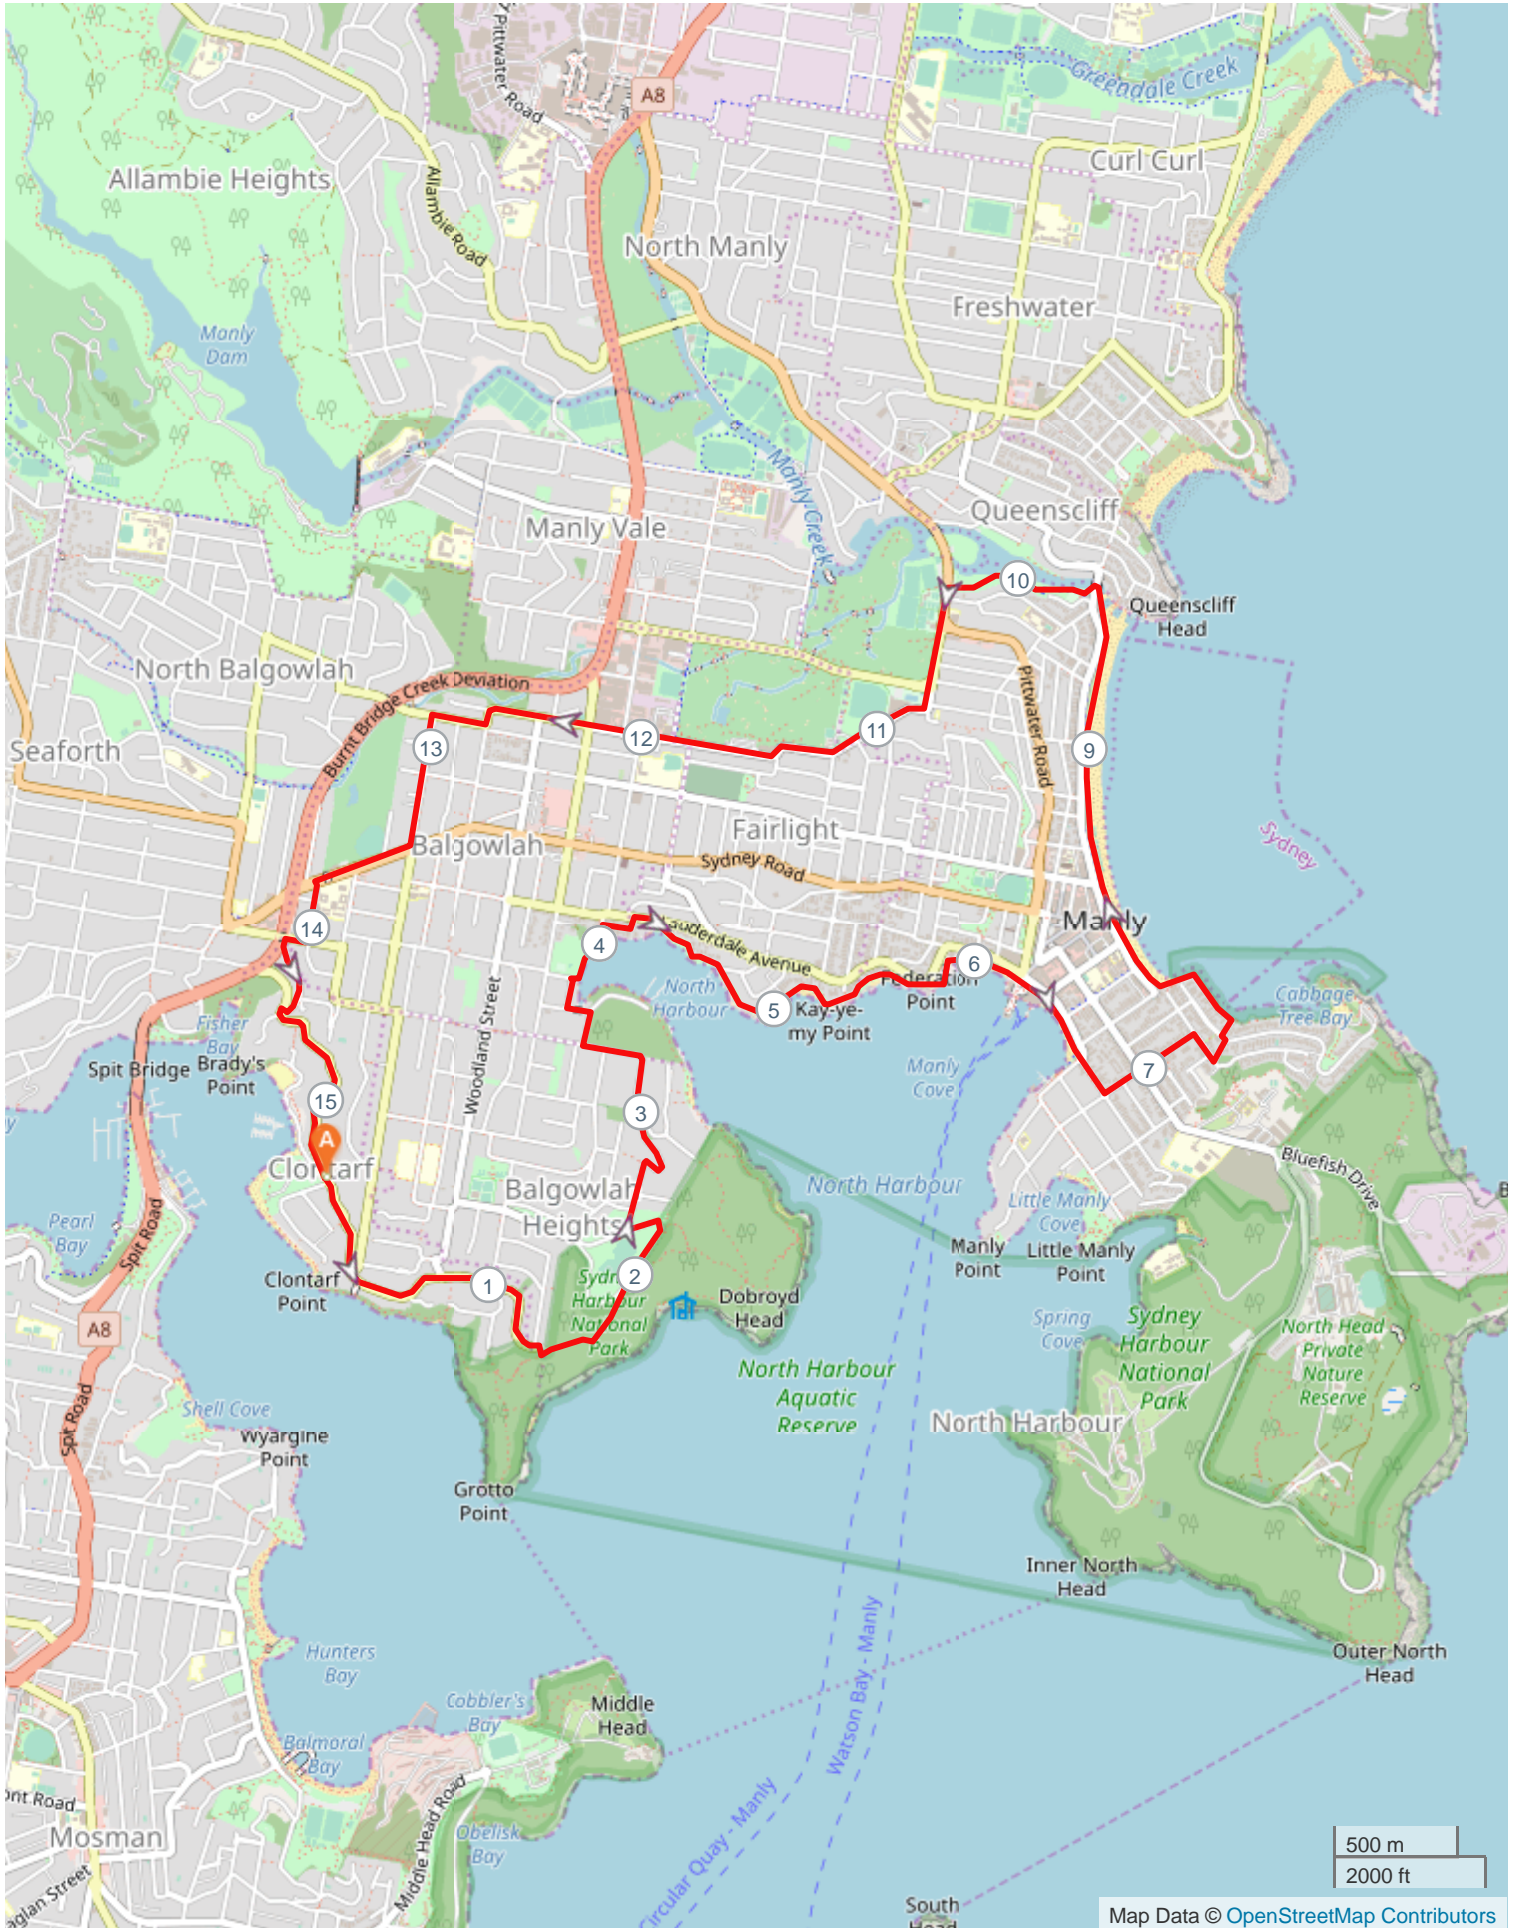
Pittwater Road
A8
Greendale Creek
Curl Curl
Allambie Heights
Allambie Road
North Manly
Freshwater
Manly Dam
Manly Creek
Queenscliff
Manly Vale
10
Queenscliff Head
North Balgowlah
Burnt Bridge Creek Deviation
Pittwater Road
12
11
Seaforth
13
9
Balgowlah
Fairlight
Sydney Road
Sydney
14
4
Lauderdale Avenue
Manly
North Harbour
6
Federation Point
5
Kay-ye-my Point
Cabbage Tree Bay
Fisher Bay
Spit Bridge
Brady's Point
Woodland Street
Manly Cove
7
15
3
Clontarf
Bluefish Drive
Balgowlah Heights
North Harbour
Little Manly Cove
Pearl Bay
Spit Road
Manly Point
Little Manly Point
Clontarf Point
1
2
Sydney Harbour National Park
Dobroyd Head
A8
Spring Cove
Sydney Harbour National Park
North Head Private Nature Reserve
North Harbour Aquatic Reserve
Spit Road
Shell Cove
Wyargine Point
North Harbour
Grotto Point
Inner North Head
Outer North Head
Hunters Bay
Cobbler's Bay
Middle Head
Watson Bay - Manly
Balmoral Bay
Middle Head Road
Obelisk Bay
Mosman
Circular Quay - Manly
500 m
2000 ft
South Head
Map Data © OpenStreetMap Contributors